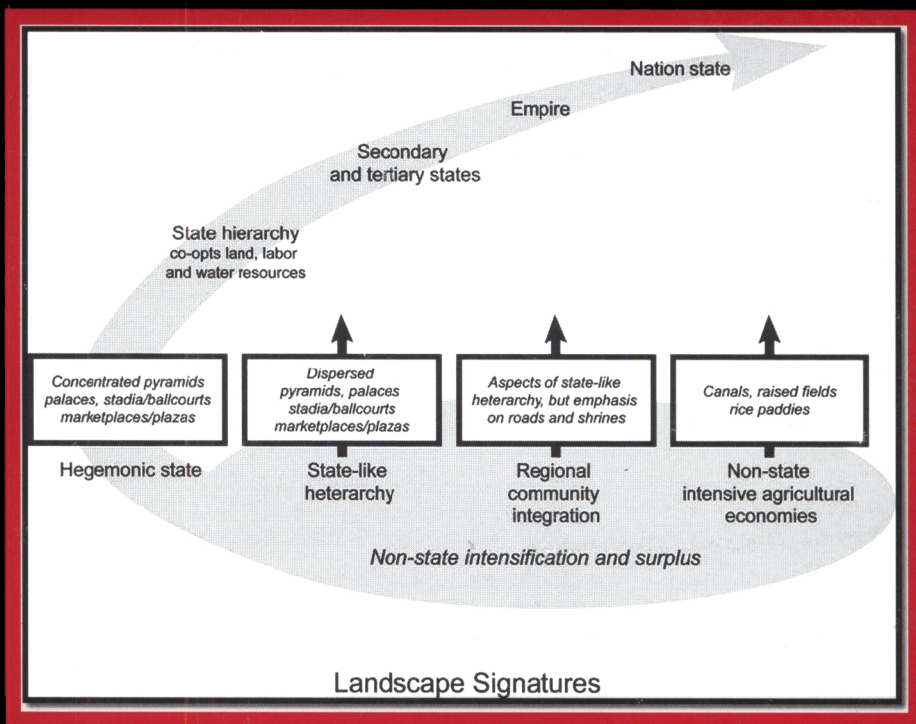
Nation state

Empire

Secondary and tertiary states

State hierarchy co-opts land, labor and water resources

Concentrated pyramids palaces, stadia/ballcourts marketplaces/plazas

Hegemonic state

Dispersed pyramids, palaces stadia/ballcourts marketplaces/plazas

State-like heterarchy

Aspects of state-like heterarchy, but emphasis on roads and shrines

Regional community integration

Canals, raised fields rice paddies

Non-state intensive agricultural economies

Non-state intensification and surplus

Landscape Signatures